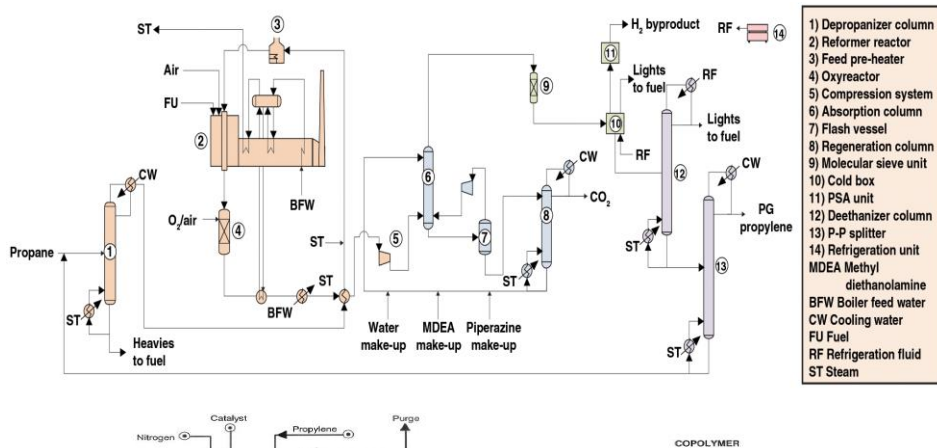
ST
3
Air
FU
2
BFW
CW
1
Propane
ST
Heavies to fuel
$O_2$/air
4
BFW
ST
ST
5
Water make-up
MDEA make-up
Piperazine make-up
6
7
9
8
CW
$CO_2$
ST
$H_2$ byproduct
11
10
RF
Lights to fuel
RF
Lights to fuel
12
ST
CW
PG propylene
13
ST
RF
14

1) Depropanizer column
2) Reformer reactor
3) Feed pre-heater
4) Oxyreactor
5) Compression system
6) Absorption column
7) Flash vessel
8) Regeneration column
9) Molecular sieve unit
10) Cold box
11) PSA unit
12) Deethanizer column
13) P-P splitter
14) Refrigeration unit
MDEA Methyl diethanolamine
BFW Boiler feed water
CW Cooling water
FU Fuel
RF Refrigeration fluid
ST Steam

Catalyst
Nitrogen
Propylene
Purge
COPOLYMER